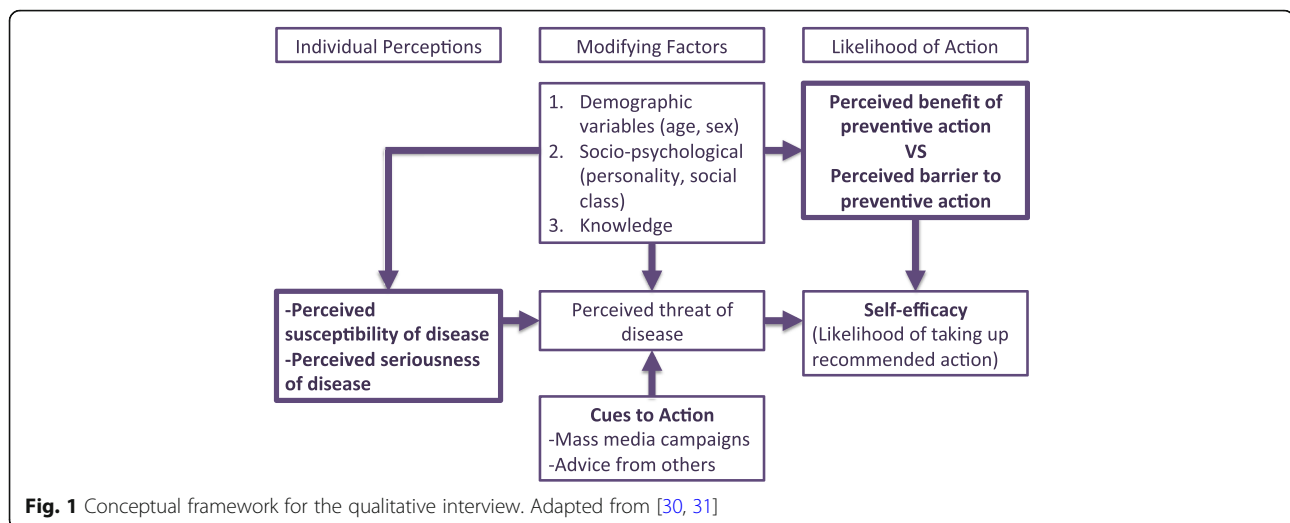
Individual Perceptions

Modifying Factors

Likelihood of Action

1. Demographic variables (age, sex)
2. Socio-psychological (personality, social class)
3. Knowledge

Perceived benefit of preventive action
VS
Perceived barrier to preventive action

-Perceived susceptibility of disease
-Perceived seriousness of disease

Perceived threat of disease

Self-efficacy
(Likelihood of taking up recommended action)

Cues to Action
-Mass media campaigns
-Advice from others

**Fig. 1** Conceptual framework for the qualitative interview. Adapted from [30, 31]